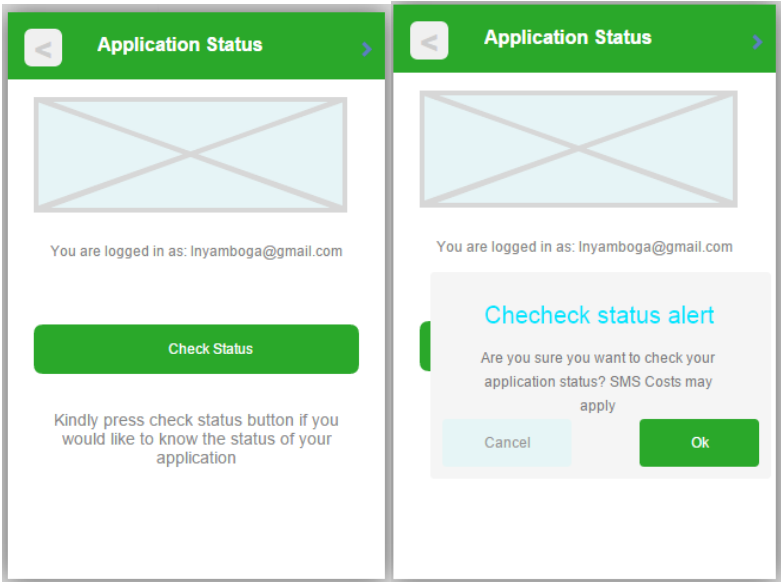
<
Application Status
>

You are logged in as: lnyamboga@gmail.com

Check Status

Kindly press check status button if you would like to know the status of your application

<
Application Status
>

You are logged in as: lnyamboga@gmail.com

Checheck status alert

Are you sure you want to check your application status? SMS Costs may apply

Cancel

Ok